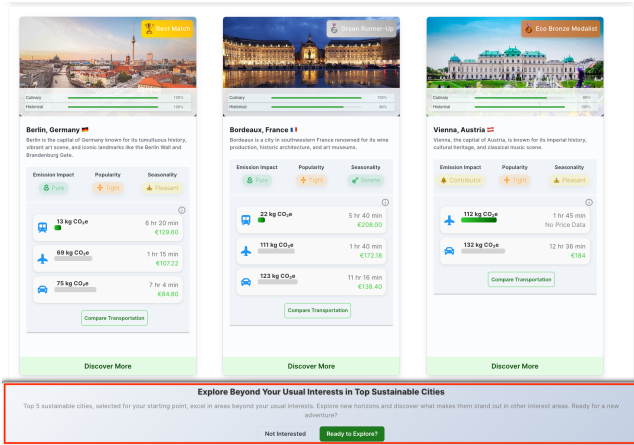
Best Match

Culinary 100%
Historical 100%

Berlin, Germany

Berlin is the capital of Germany known for its tumultuous history, vibrant art scene, and iconic landmarks like the Berlin Wall and Brandenburg Gate.

Emission Impact | Popularity | Seasonality
Pure | Tight | Pleasant

13 kg $CO_2$e 6 hr 20 min €129.60

69 kg $CO_2$e 1 hr 15 min €107.22

75 kg $CO_2$e 7 hr 4 min €84.80

Compare Transportation

Discover More

Green Runner-Up

Culinary 100%
Historical 100%

Bordeaux, France

Bordeaux is a city in southwestern France renowned for its wine production, historic architecture, and art museums.

Emission Impact | Popularity | Seasonality
Pure | Tight | Serene

22 kg $CO_2$e 5 hr 40 min €208.00

111 kg $CO_2$e 1 hr 40 min €172.18

123 kg $CO_2$e 11 hr 16 min €138.40

Compare Transportation

Discover More

Eco Bronze Medalist

Culinary 100%
Historical 100%

Vienna, Austria

Vienna, the capital of Austria, is known for its imperial history, cultural heritage, and classical music scene.

Emission Impact | Popularity | Seasonality
Contributor | Tight | Pleasant

112 kg $CO_2$e 1 hr 45 min No Price Data

132 kg $CO_2$e 12 hr 36 min €184

Compare Transportation

Discover More

Explore Beyond Your Usual Interests in Top Sustainable Cities

Top 5 sustainable cities, selected for your starting point, excel in areas beyond your usual interests. Explore new horizons and discover what makes them stand out in other interest areas. Ready for a new adventure?

Not Interested
Ready to Explore?